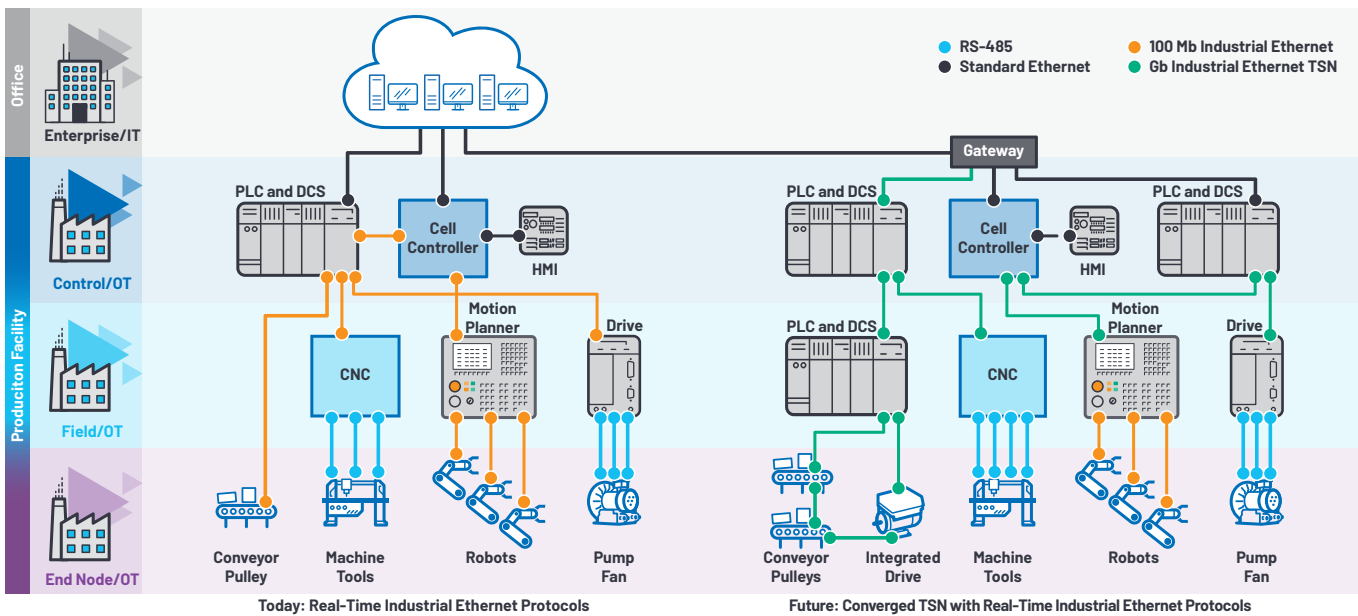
Office

Enterprise/IT

Produciton Facility

Control/OT

Field/OT

End Node/OT

RS-485
Standard Ethernet
100 Mb Industrial Ethernet
Gb Industrial Ethernet TSN

Gateway

PLC and DCS
Cell Controller
HMI
Motion Planner
Drive
CNC

Conveyor Pulley
Machine Tools
Robots
Pump Fan

Today: Real-Time Industrial Ethernet Protocols

PLC and DCS
Cell Controller
HMI
PLC and DCS
PLC and DCS
CNC
Motion Planner
Drive

Conveyor Pulleys
Integrated Drive
Machine Tools
Robots
Pump Fan

Future: Converged TSN with Real-Time Industrial Ethernet Protocols